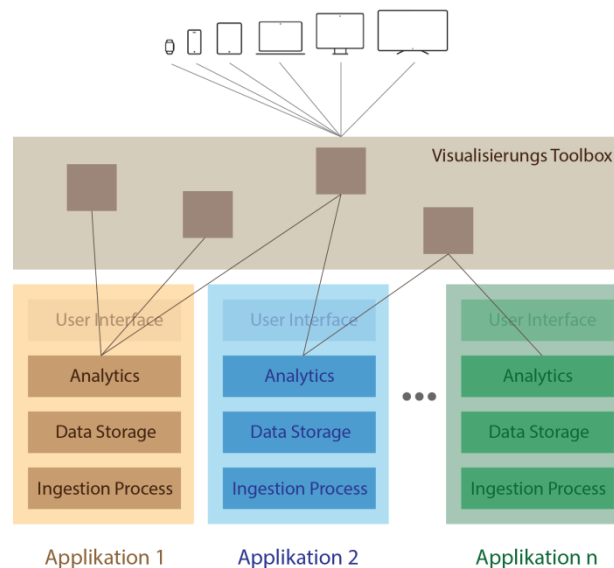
Visualisierungs Toolbox

User Interface
Analytics
Data Storage
Ingestion Process

User Interface
Analytics
Data Storage
Ingestion Process

...

User Interface
Analytics
Data Storage
Ingestion Process

Applikation 1

Applikation 2

Applikation n